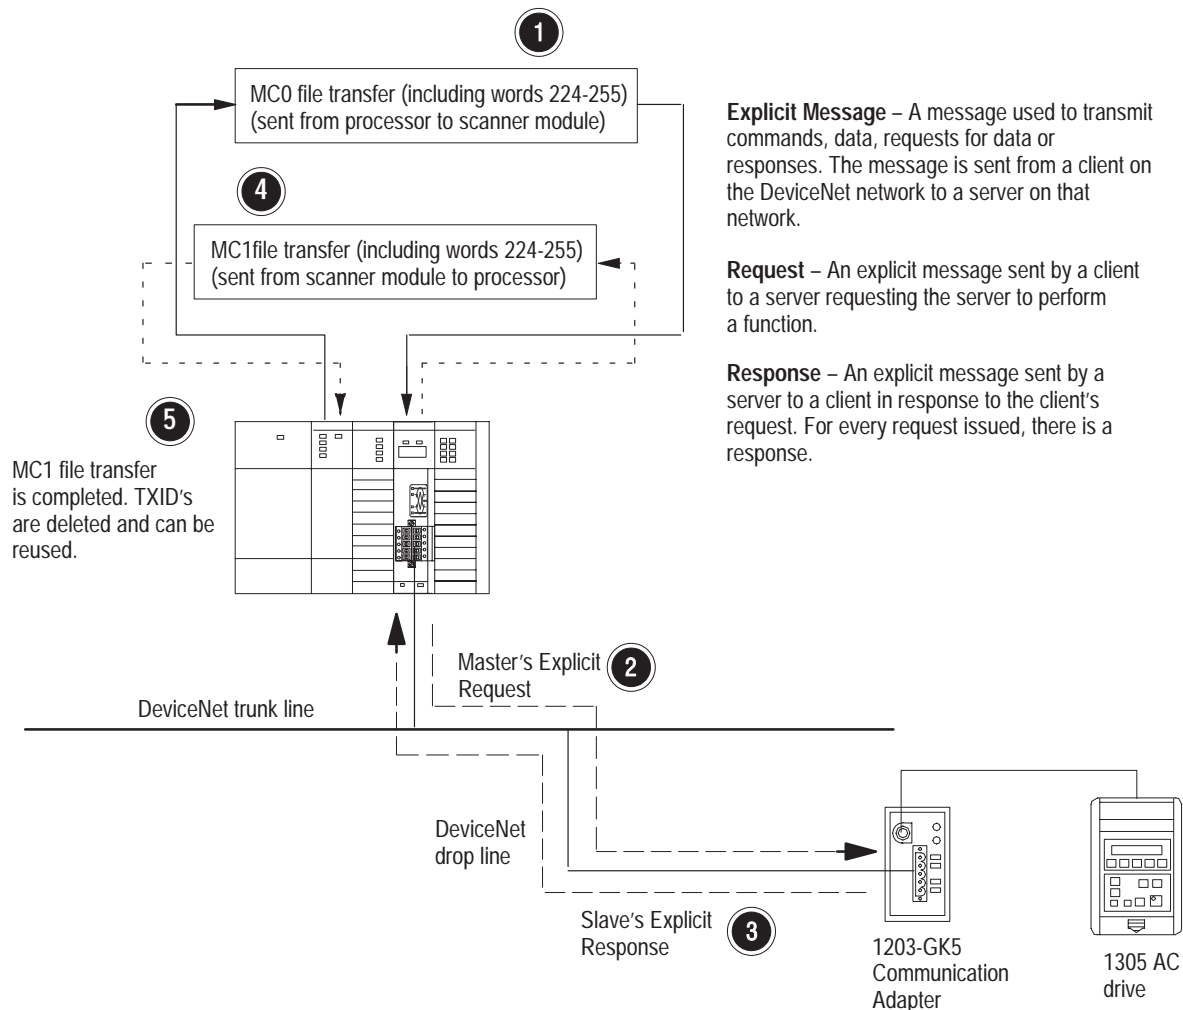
1

MC0 file transfer (including words 224-255) (sent from processor to scanner module)

4

MC1file transfer (including words 224-255) (sent from scanner module to processor)

5

MC1 file transfer is completed. TXID's are deleted and can be reused.

Explicit Message – A message used to transmit commands, data, requests for data or responses. The message is sent from a client on the DeviceNet network to a server on that network.

Request – An explicit message sent by a client to a server requesting the server to perform a function.

Response – An explicit message sent by a server to a client in response to the client's request. For every request issued, there is a response.

Master's Explicit Request

2

DeviceNet trunk line

DeviceNet drop line

Slave's Explicit Response

3

1203-GK5 Communication Adapter

1305 AC drive